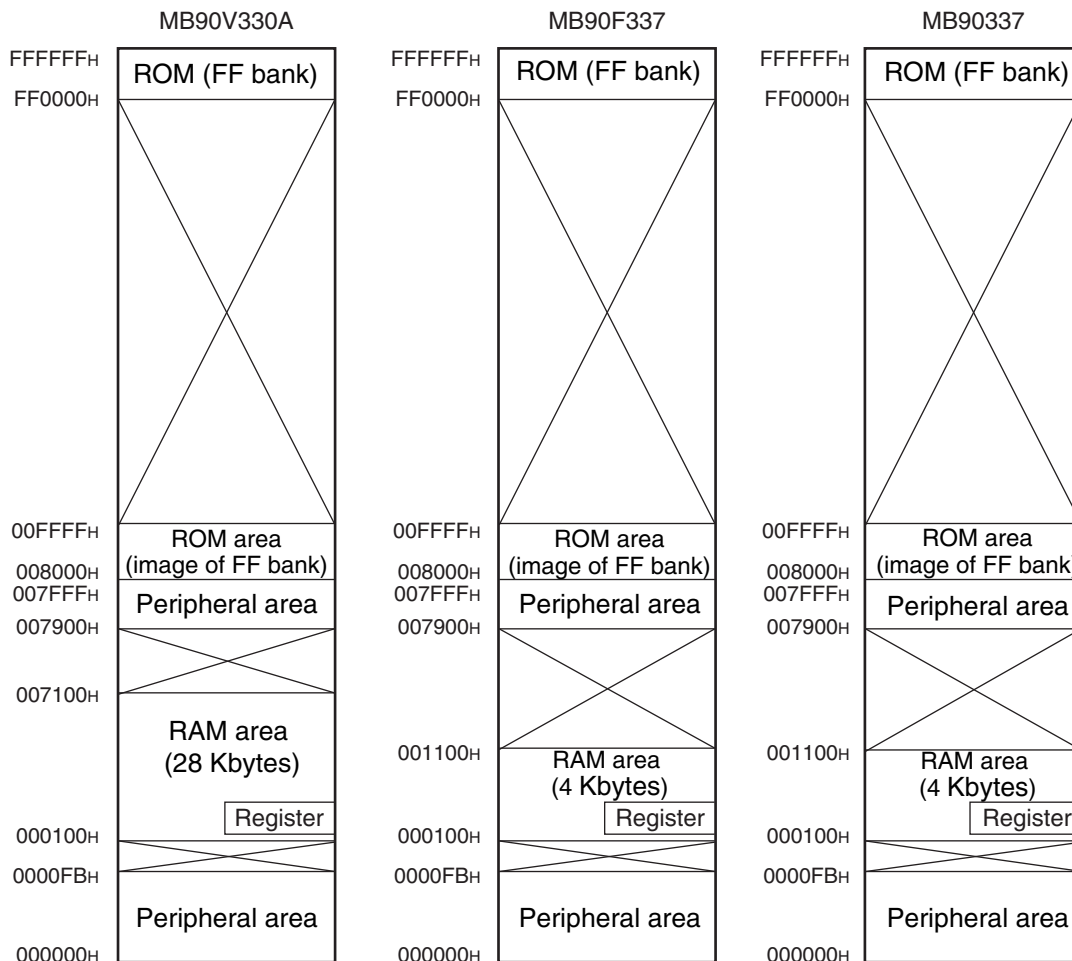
MB90V330A

FFFFFFH
ROM (FF bank)
FF0000H

00FFFFH
ROM area (image of FF bank)
008000H
007FFFH
Peripheral area
007900H

007100H
RAM area (28 Kbytes)

Register
000100H
0000FBH
Peripheral area
000000H

MB90F337

FFFFFFH
ROM (FF bank)
FF0000H

00FFFFH
ROM area (image of FF bank)
008000H
007FFFH
Peripheral area
007900H

001100H
RAM area (4 Kbytes)
Register
000100H
0000FBH
Peripheral area
000000H

MB90337

FFFFFFH
ROM (FF bank)
FF0000H

00FFFFH
ROM area (image of FF bank
008000H
007FFFH
Peripheral area
007900H

001100H
RAM area (4 Kbytes)
Register
000100H
0000FBH
Peripheral area
000000H